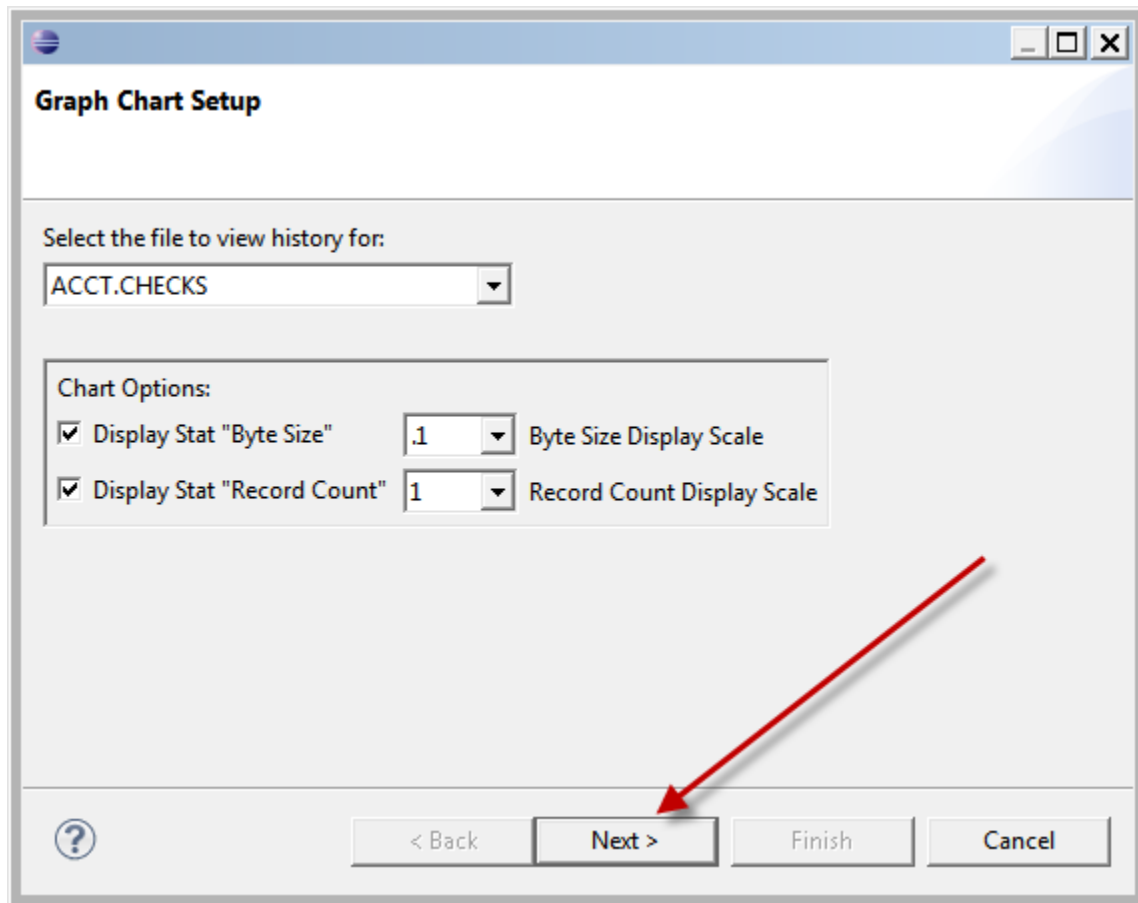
Graph Chart Setup

Select the file to view history for:

ACCT.CHECKS

Chart Options:

Display Stat "Byte Size" .1 Byte Size Display Scale

Display Stat "Record Count" 1 Record Count Display Scale

< Back

Next >

Finish

Cancel